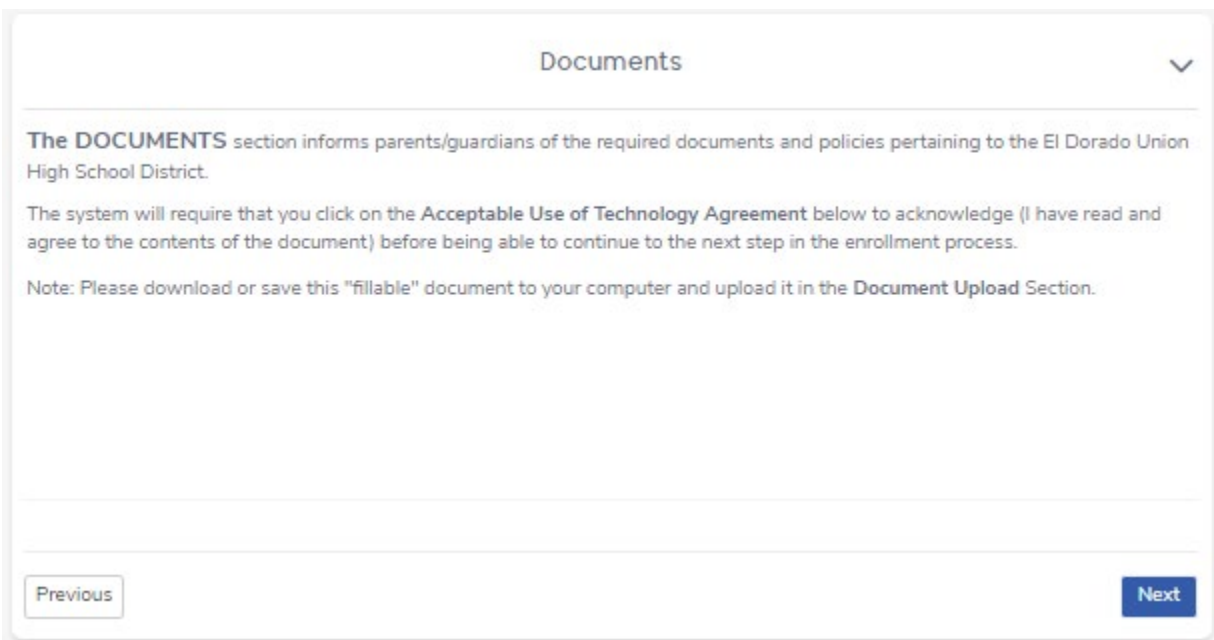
Documents

The DOCUMENTS section informs parents/guardians of the required documents and policies pertaining to the El Dorado Union High School District.

The system will require that you click on the Acceptable Use of Technology Agreement below to acknowledge (I have read and agree to the contents of the document) before being able to continue to the next step in the enrollment process.

Note: Please download or save this "fillable" document to your computer and upload it in the Document Upload Section.

Previous

Next